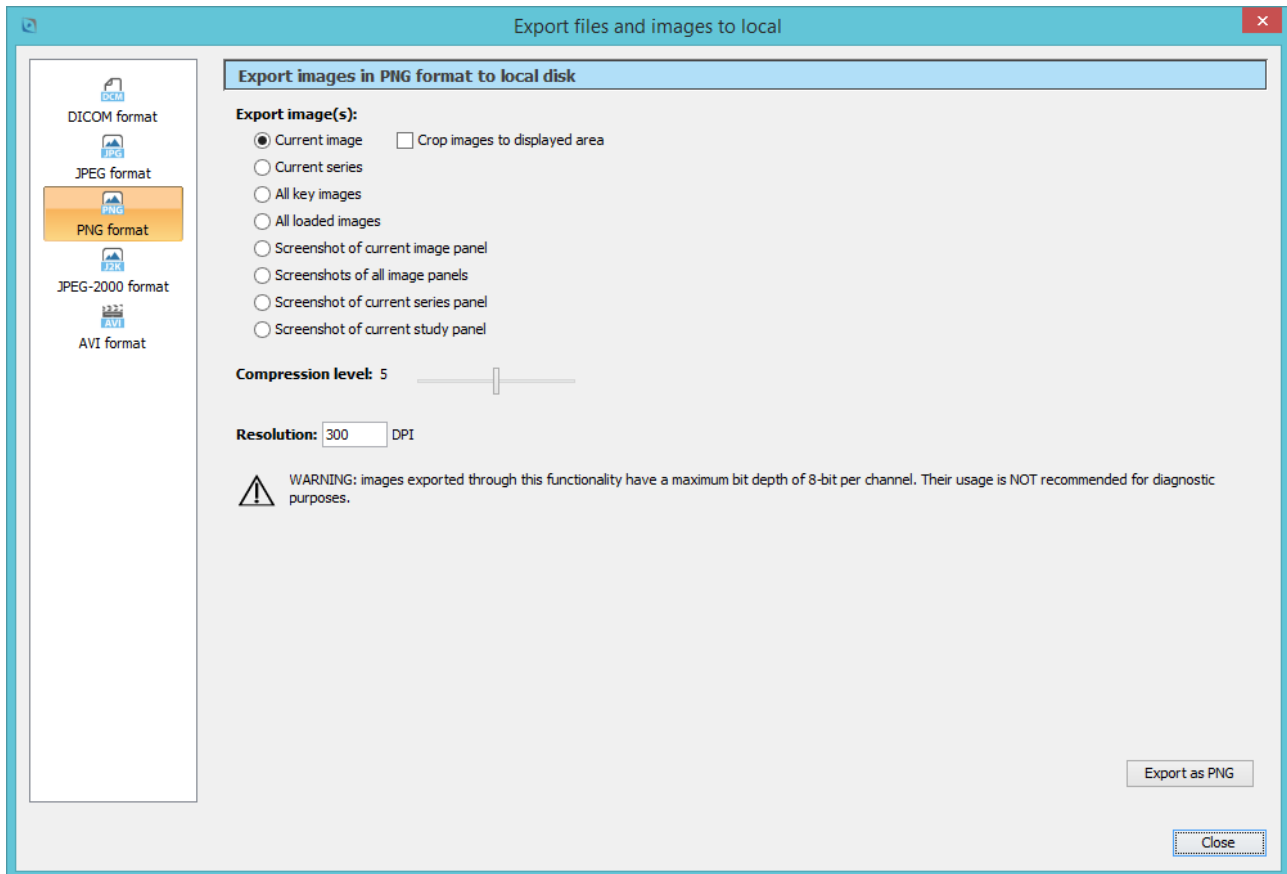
Export files and images to local

DCM
DICOM format
JPG
JPEG format
PNG
PNG format
J2K
JPEG-2000 format
AVI
AVI format

Export images in PNG format to local disk

Export image(s):
Current image
Crop images to displayed area
Current series
All key images
All loaded images
Screenshot of current image panel
Screenshots of all image panels
Screenshot of current series panel
Screenshot of current study panel

Compression level: 5

Resolution: 300 DPI

WARNING: images exported through this functionality have a maximum bit depth of 8-bit per channel. Their usage is NOT recommended for diagnostic purposes.

Export as PNG

Close